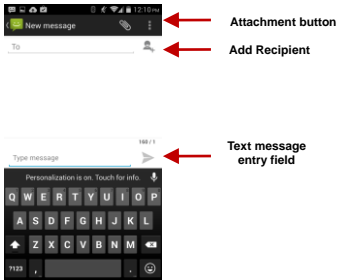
12:10 PM

New message

Attachment button

To

Add Recipient

160 / 1

Type message

Text message entry field

Personalization is on. Touch for info.

Q W E R T Y U I O P

A S D F G H J K L

Z X C V B N M

?123 , .